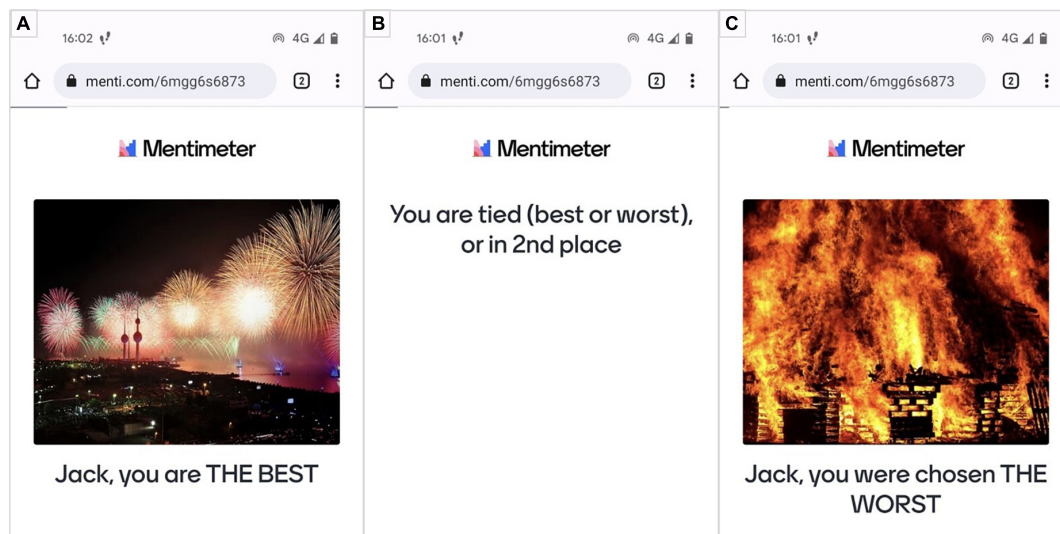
A

16:02

4G

menti.com/6mgg6s6873

2

Mentimeter

Jack, you are THE BEST

B

16:01

4G

menti.com/6mgg6s6873

2

Mentimeter

You are tied (best or worst), or in 2nd place

C

16:01

4G

menti.com/6mgg6s6873

2

Mentimeter

Jack, you were chosen THE WORST